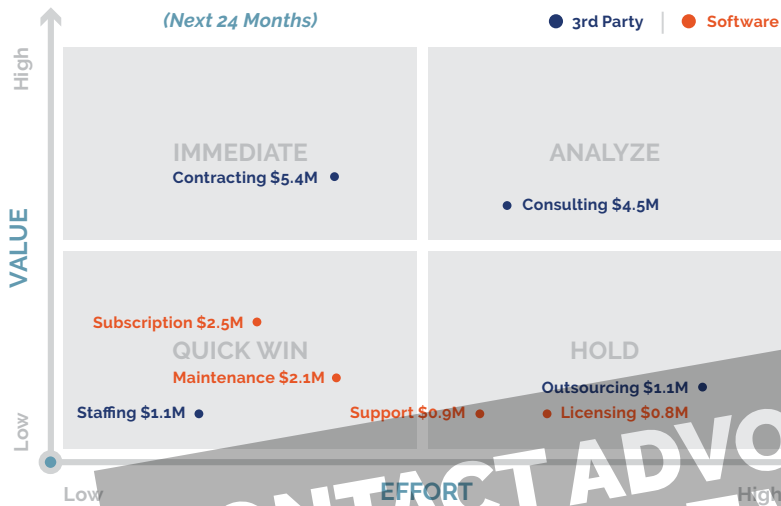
(Next 24 Months)

3rd Party | Software

High

VALUE

Low

IMMEDIATE

Contracting $5.4M

ANALYZE

Consulting $4.5M

Subscription $2.5M

QUICK WIN

Maintenance $2.1M

Staffing $1.1M

HOLD

Outsourcing $1.1M

Support $0.9M

Licensing $0.8M

Low

EFFORT

High

CONTACT ADVO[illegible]